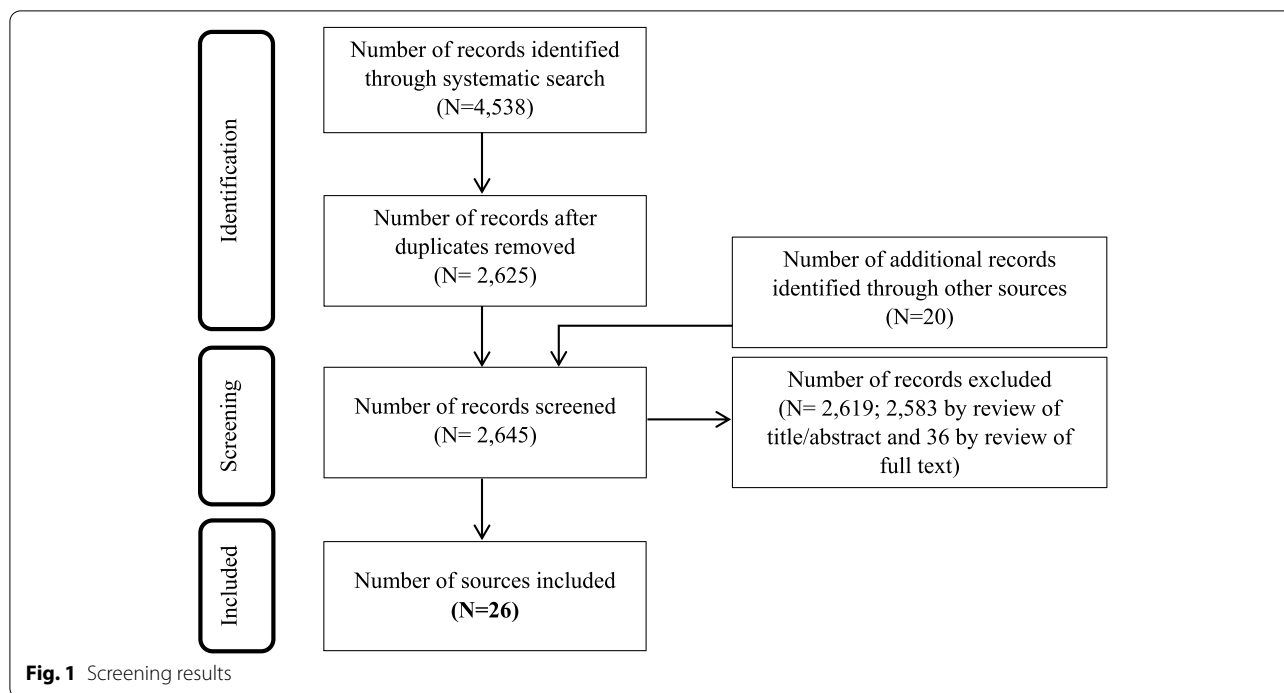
Identification

Number of records identified through systematic search (N=4,538)

Number of records after duplicates removed (N= 2,625)

Number of additional records identified through other sources (N=20)

Screening

Number of records screened (N= 2,645)

Number of records excluded (N= 2,619; 2,583 by review of title/abstract and 36 by review of full text)

Included

Number of sources included **(N=26)**

**Fig. 1** Screening results